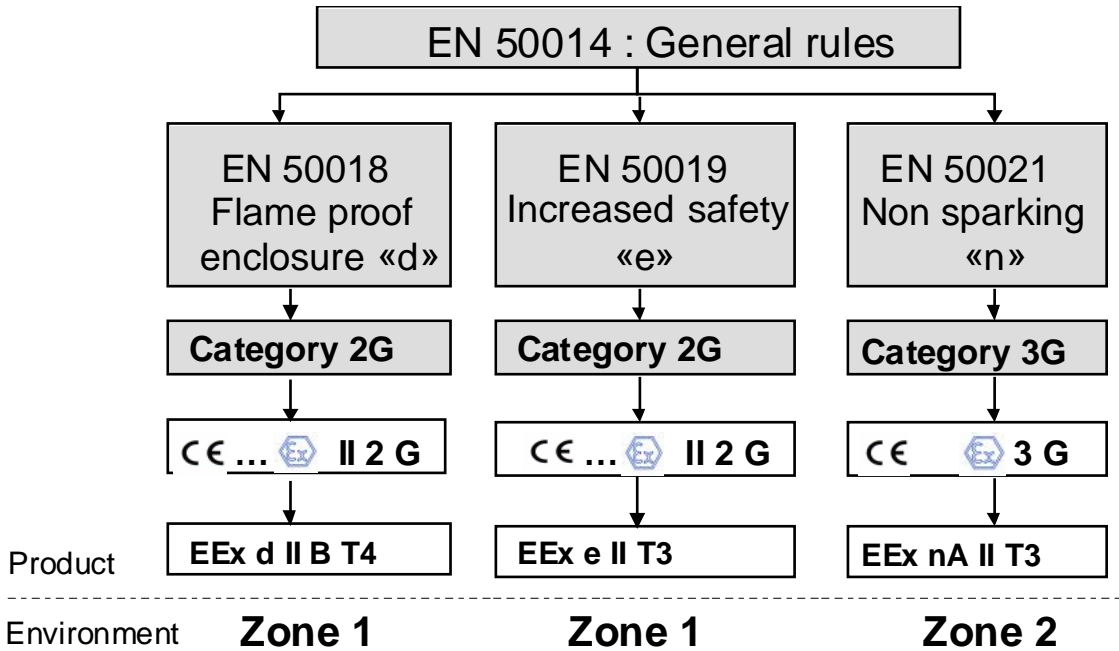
EN 50014 : General rules

EN 50018 Flame proof enclosure «d»

EN 50019 Increased safety «e»

EN 50021 Non sparking «n»

Category 2G

Category 2G

Category 3G

CE … Ex II 2 G

CE … Ex II 2 G

CE Ex 3 G

Product

EEx d II B T4

EEx e II T3

EEx nA II T3

Environment

Zone 1

Zone 1

Zone 2